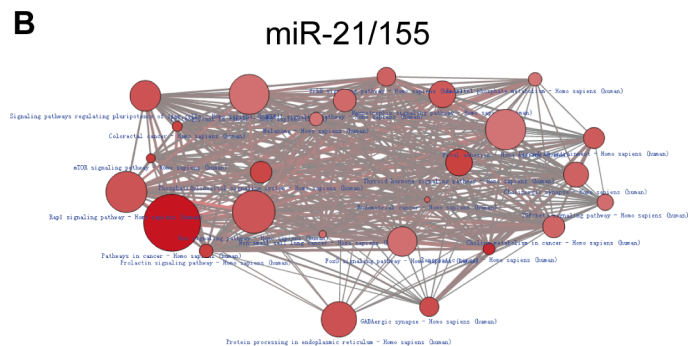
B

miR-21/155

Signaling pathways regulating pluripotency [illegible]

Colorectal cancer - Homo sapiens (human)

mTOR signaling pathway - Homo sapiens (human)

Rap1 signaling pathway - Homo sapiens (human)

Pathways in cancer - Homo sapiens (human)

Prolactin signaling pathway - Homo sapiens (human)

Melanoma - Homo sapiens (human)

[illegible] pathway - Homo sapiens (human)

Thyroid hormone signaling pathway - Homo sapiens (human)

FoxO signaling pathway - Homo sapiens (human)

GABAergic synapse - Homo sapiens (human)

Protein processing in endoplasmic reticulum - Homo sapiens (human)

Central carbon metabolism in cancer - Homo sapiens (human)

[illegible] signaling pathway - Homo sapiens (human)

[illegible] - Homo sapiens (human)

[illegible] - Homo sapiens (human)